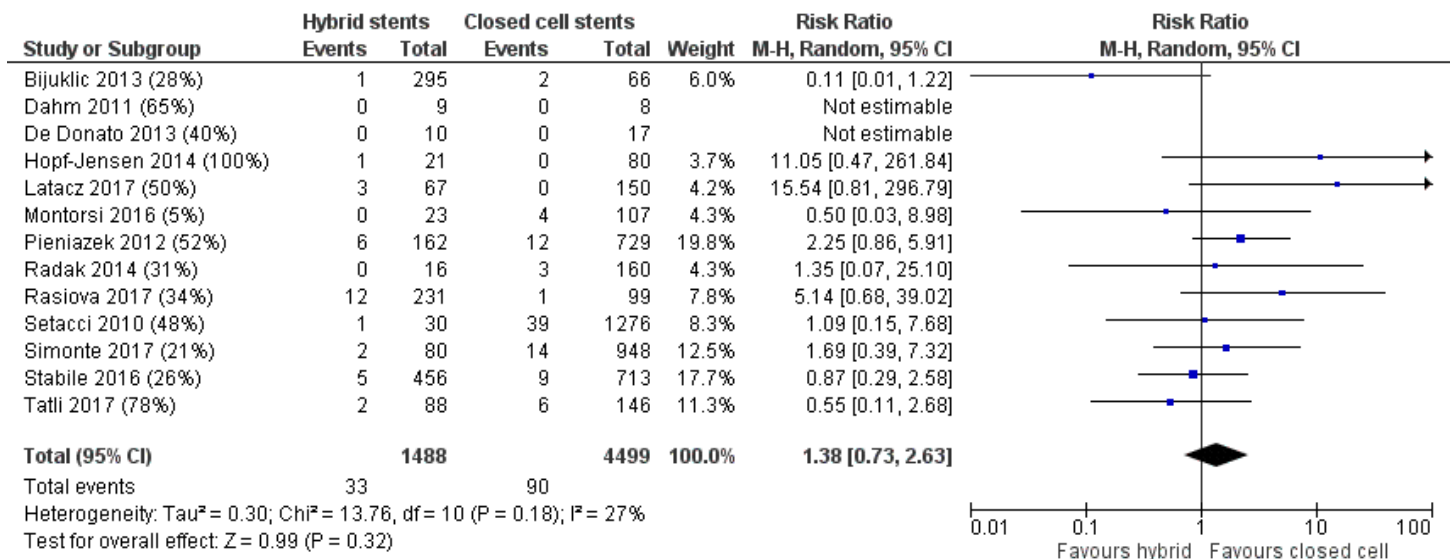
| Study or Subgroup | Hybrid stents Events | Hybrid stents Total | Closed cell stents Events | Closed cell stents Total | Weight | Risk Ratio M-H, Random, 95% CI |
|---|---|---|---|---|---|---|
| Bijuklic 2013 (28%) | 1 | 295 | 2 | 66 | 6.0% | 0.11 [0.01, 1.22] |
| Dahm 2011 (65%) | 0 | 9 | 0 | 8 | | Not estimable |
| De Donato 2013 (40%) | 0 | 10 | 0 | 17 | | Not estimable |
| Hopf-Jensen 2014 (100%) | 1 | 21 | 0 | 80 | 3.7% | 11.05 [0.47, 261.84] |
| Latacz 2017 (50%) | 3 | 67 | 0 | 150 | 4.2% | 15.54 [0.81, 296.79] |
| Montorsi 2016 (5%) | 0 | 23 | 4 | 107 | 4.3% | 0.50 [0.03, 8.98] |
| Pieniazek 2012 (52%) | 6 | 162 | 12 | 729 | 19.8% | 2.25 [0.86, 5.91] |
| Radak 2014 (31%) | 0 | 16 | 3 | 160 | 4.3% | 1.35 [0.07, 25.10] |
| Rasiova 2017 (34%) | 12 | 231 | 1 | 99 | 7.8% | 5.14 [0.68, 39.02] |
| Setacci 2010 (48%) | 1 | 30 | 39 | 1276 | 8.3% | 1.09 [0.15, 7.68] |
| Simonte 2017 (21%) | 2 | 80 | 14 | 948 | 12.5% | 1.69 [0.39, 7.32] |
| Stabile 2016 (26%) | 5 | 456 | 9 | 713 | 17.7% | 0.87 [0.29, 2.58] |
| Tatli 2017 (78%) | 2 | 88 | 6 | 146 | 11.3% | 0.55 [0.11, 2.68] |
| **Total (95% CI)** | | **1488** | | **4499** | **100.0%** | **1.38 [0.73, 2.63]** |
| Total events | 33 | | 90 | | | |

Heterogeneity: Tau² = 0.30; Chi² = 13.76, df = 10 (P = 0.18); I² = 27%
Test for overall effect: Z = 0.99 (P = 0.32)

Risk Ratio
M-H, Random, 95% CI

0.01 0.1 1 10 100
Favours hybrid Favours closed cell